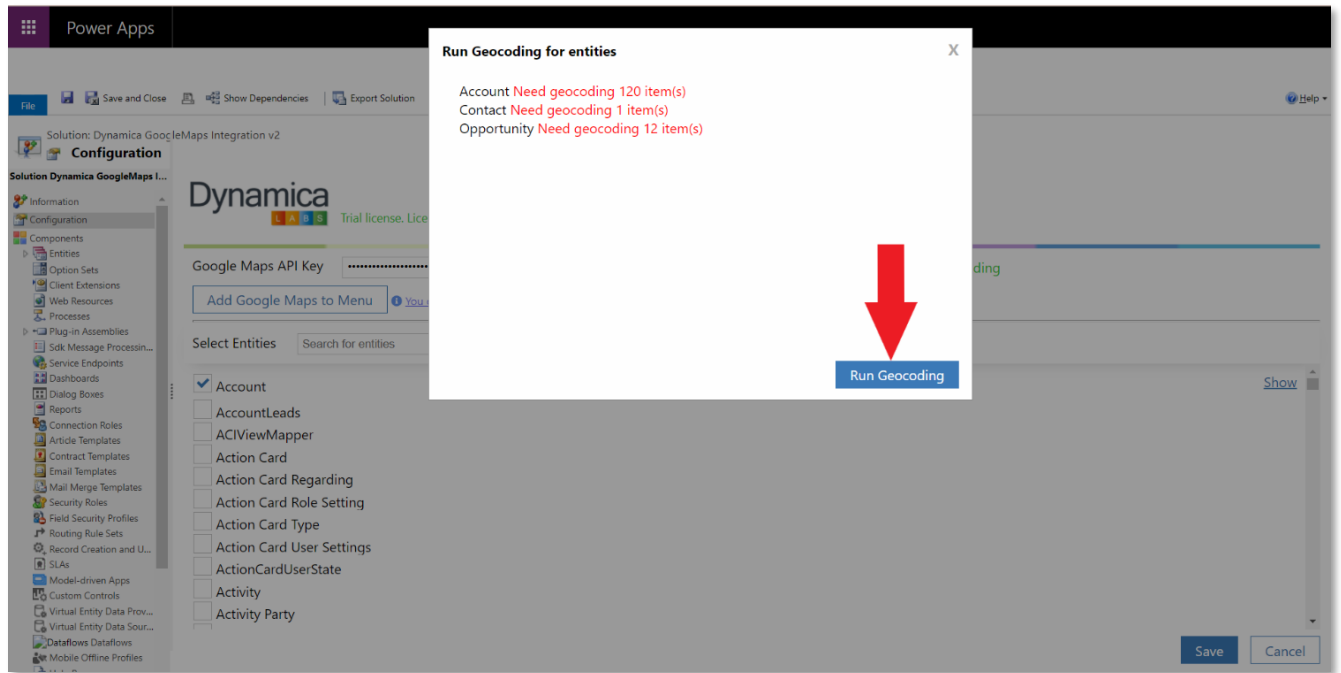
Power Apps

File | Save and Close | Show Dependencies | Export Solution | Help

Solution: Dynamica GoogleMaps Integration v2
Configuration

Solution Dynamica GoogleMaps I...
Information
Configuration
Components
Entities
Option Sets
Client Extensions
Web Resources
Processes
Plug-in Assemblies
Sdk Message Processin...
Service Endpoints
Dashboards
Dialog Boxes
Reports
Connection Roles
Article Templates
Contract Templates
Email Templates
Mail Merge Templates
Security Roles
Field Security Profiles
Routing Rule Sets
Record Creation and U...
SLAs
Model-driven Apps
Custom Controls
Virtual Entity Data Prov...
Virtual Entity Data Sour...
Dataflows Dataflows
Mobile Offline Profiles

Dynamica
LABS
Trial license. Lice

Google Maps API Key ••••••••••••••••••
Add Google Maps to Menu
You
Select Entities Search for entities
ding

Account
AccountLeads
ACIViewMapper
Action Card
Action Card Regarding
Action Card Role Setting
Action Card Type
Action Card User Settings
ActionCardUserState
Activity
Activity Party

Show

Save Cancel

Run Geocoding for entities
X
Account Need geocoding 120 item(s)
Contact Need geocoding 1 item(s)
Opportunity Need geocoding 12 item(s)

Run Geocoding